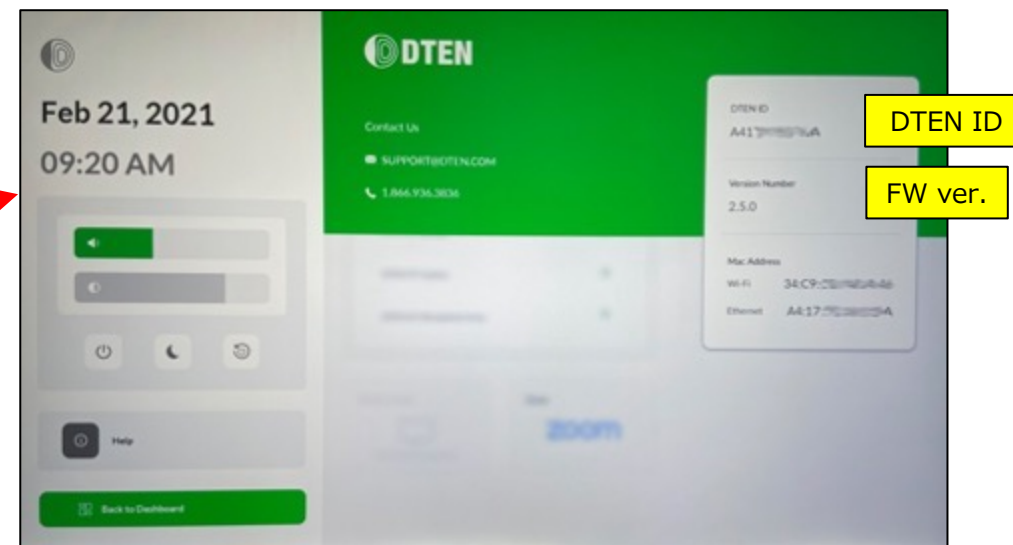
Feb 21, 2021

09:20 AM

Help

Back to Dashboard

DTEN

Contact Us

SUPPORT@DTEN.COM

1.866.936.3836

DTEN ID

A41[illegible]A

Version Number

2.5.0

Mac Address

Wi-Fi 34:C9:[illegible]

Ethernet A4:17:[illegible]A

zoom

DTEN ID

FW ver.